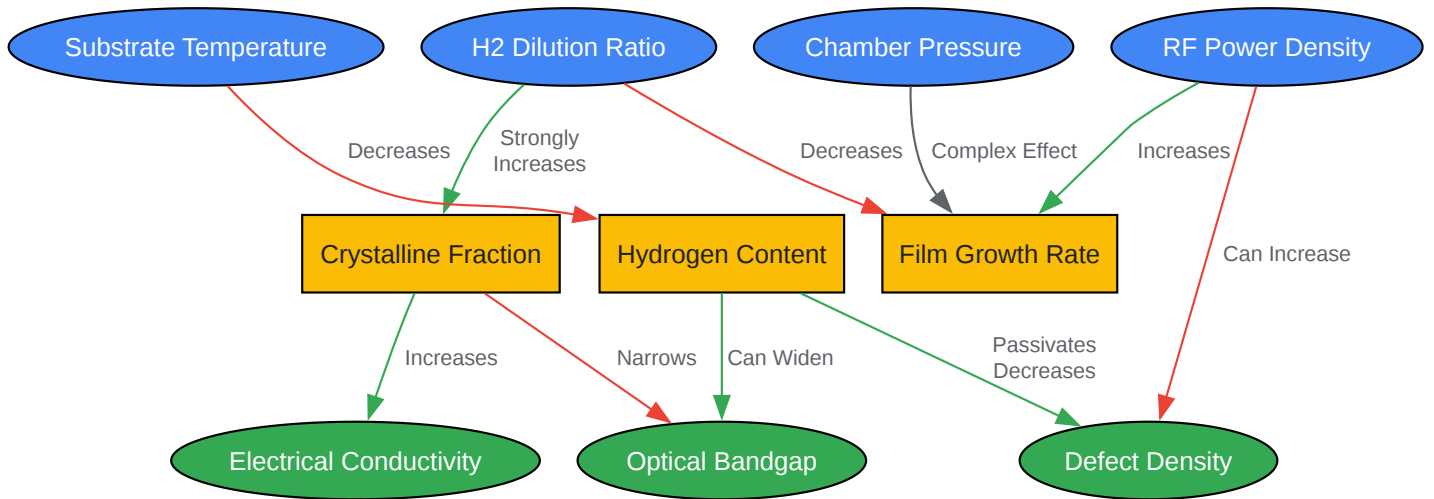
Substrate Temperature
H2 Dilution Ratio
Chamber Pressure
RF Power Density

Decreases
Strongly Increases
Decreases
Complex Effect
Increases

Crystalline Fraction
Hydrogen Content
Film Growth Rate

Can Increase

Increases
Narrows
Can Widen
Passivates Decreases

Electrical Conductivity
Optical Bandgap
Defect Density